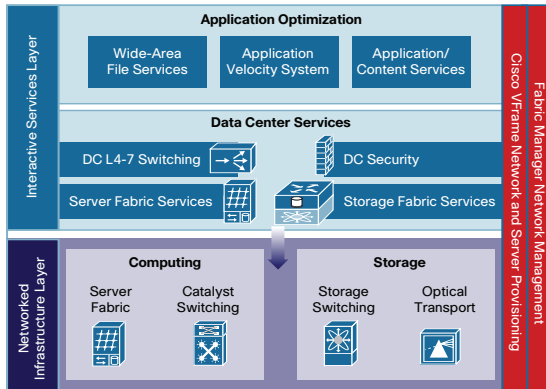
Interactive Services Layer

Application Optimization

Wide-Area File Services

Application Velocity System

Application/ Content Services

Data Center Services

DC L4-7 Switching

DC Security

Server Fabric Services

Storage Fabric Services

Networked Infrastructure Layer

Computing

Server Fabric

Catalyst Switching

Storage

Storage Switching

Optical Transport

Cisco VFrame Network and Server Provisioning

Fabric Manager Network Management